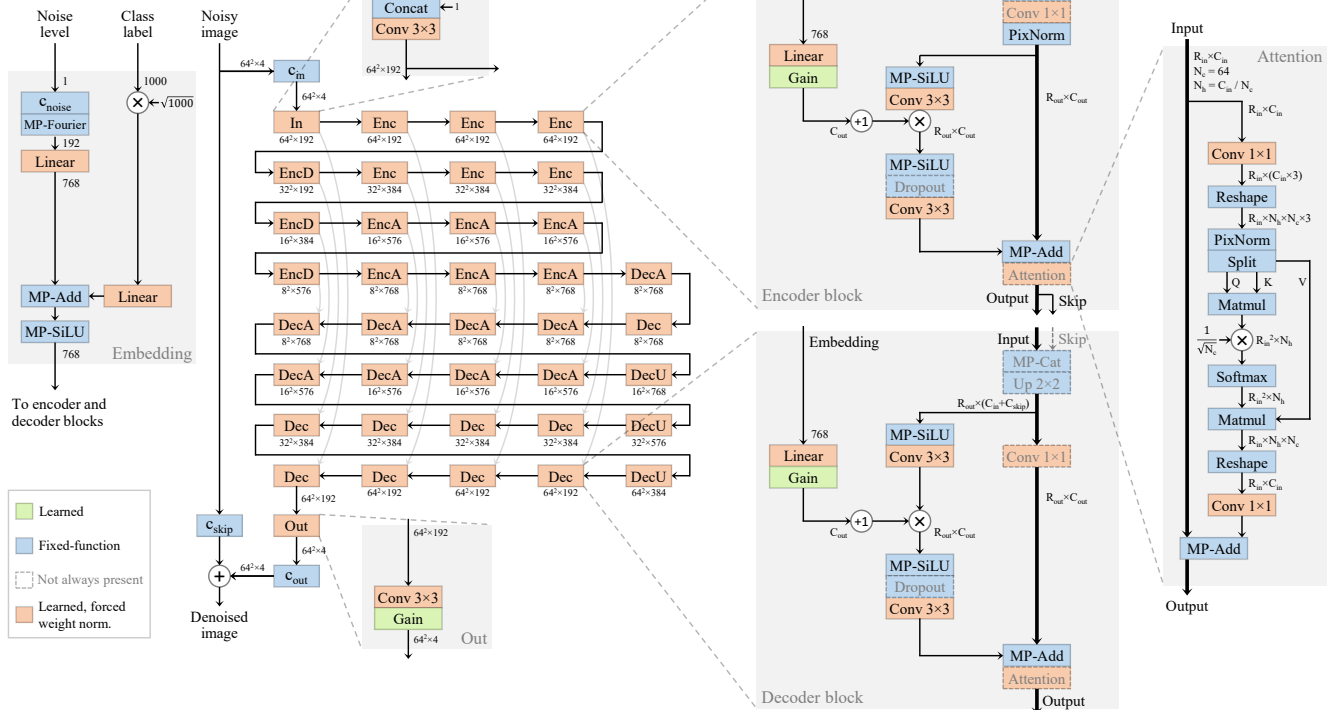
Noise level

Class label

Noisy image

1

1000

$\times \sqrt{1000}$

$c_{noise}$
MP-Fourier
192
Linear
768

MP-Add
Linear
MP-SiLU
768
Embedding

To encoder and decoder blocks

Learned
Fixed-function
Not always present
Learned, forced weight norm.

Concat
1
Conv 3×3
$64^2$×192

$64^2$×4
$c_{in}$
$64^2$×4

In $64^2$×192
Enc $64^2$×192
Enc $64^2$×192
Enc $64^2$×192

EncD $32^2$×192
Enc $32^2$×384
Enc $32^2$×384
Enc $32^2$×384

EncD $16^2$×384
EncA $16^2$×576
EncA $16^2$×576
EncA $16^2$×576

EncD $8^2$×576
EncA $8^2$×768
EncA $8^2$×768
EncA $8^2$×768
DecA $8^2$×768

DecA $8^2$×768
DecA $8^2$×768
DecA $8^2$×768
DecA $8^2$×768
Dec $8^2$×768

DecA $16^2$×576
DecA $16^2$×576
DecA $16^2$×576
DecA $16^2$×576
DecU $16^2$×768

Dec $32^2$×384
Dec $32^2$×384
Dec $32^2$×384
Dec $32^2$×384
DecU $32^2$×576

Dec $64^2$×192
Dec $64^2$×192
Dec $64^2$×192
Dec $64^2$×192
DecU $64^2$×384

$c_{skip}$
Out
$64^2$×4
$64^2$×4
$c_{out}$
Denoised image

$64^2$×192
Conv 3×3
Gain
$64^2$×4
Out

768
Linear
Gain
$C_{out}$
+1
MP-SiLU
Conv 3×3
$R_{out}$×$C_{out}$
MP-SiLU
Dropout
Conv 3×3
Conv 1×1
PixNorm
$R_{out}$×$C_{out}$
MP-Add
Attention
Encoder block
Output
Skip

Embedding
Input
Skip
MP-Cat
Up 2×2
$R_{out}$×($C_{in}$+$C_{skip}$)
768
Linear
Gain
MP-SiLU
Conv 3×3
Conv 1×1
$R_{out}$×$C_{out}$
$C_{out}$
+1
$R_{out}$×$C_{out}$
MP-SiLU
Dropout
Conv 3×3
MP-Add
Attention
Decoder block
Output

Input
$R_{in}$×$C_{in}$
$N_c$ = 64
$N_h$ = $C_{in}$ / $N_c$
Attention
$R_{in}$×$C_{in}$
Conv 1×1
$R_{in}$×($C_{in}$×3)
Reshape
$R_{in}$×$N_h$×$N_c$×3
PixNorm
Split
Q
K
V
Matmul
$\frac{1}{\sqrt{N_c}}$
$R_{in}{}^2$×$N_h$
Softmax
$R_{in}{}^2$×$N_h$
Matmul
$R_{in}$×$N_h$×$N_c$
Reshape
$R_{in}$×$C_{in}$
Conv 1×1
MP-Add
Output